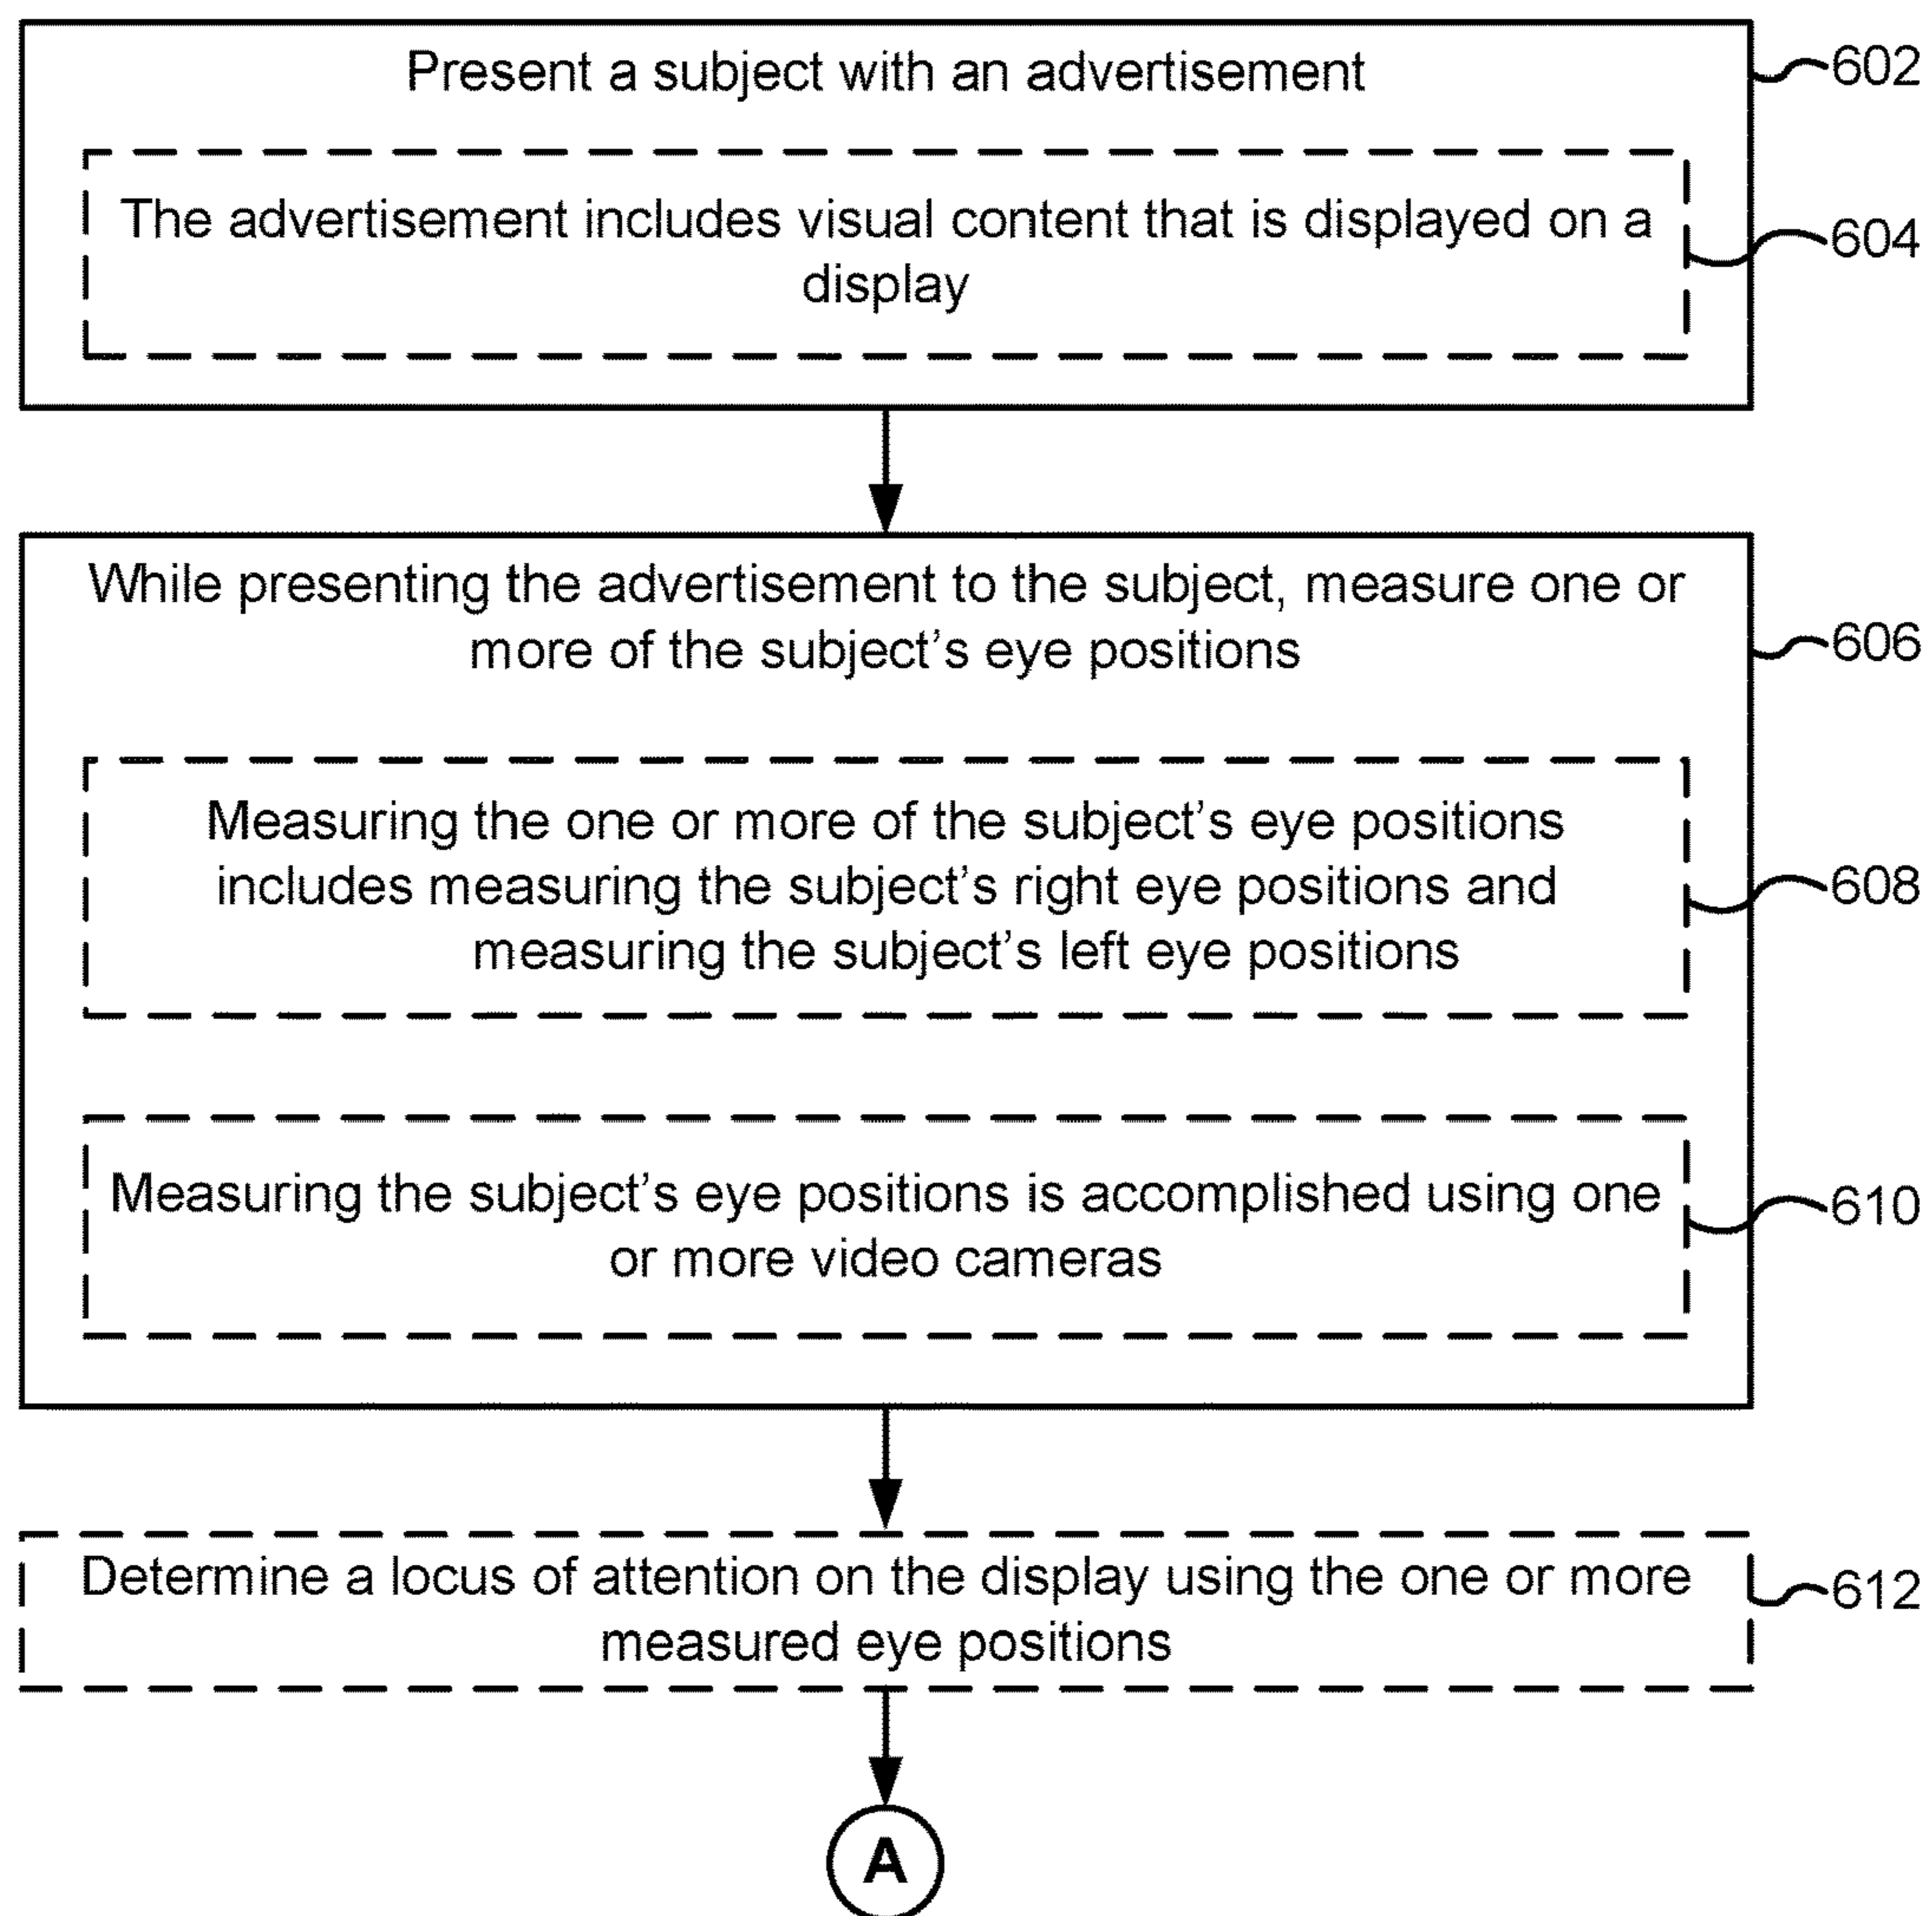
Present a subject with an advertisement

602

The advertisement includes visual content that is displayed on a display

604

While presenting the advertisement to the subject, measure one or more of the subject's eye positions

606

Measuring the one or more of the subject's eye positions includes measuring the subject's right eye positions and measuring the subject's left eye positions

608

Measuring the subject's eye positions is accomplished using one or more video cameras

610

Determine a locus of attention on the display using the one or more measured eye positions

612

A